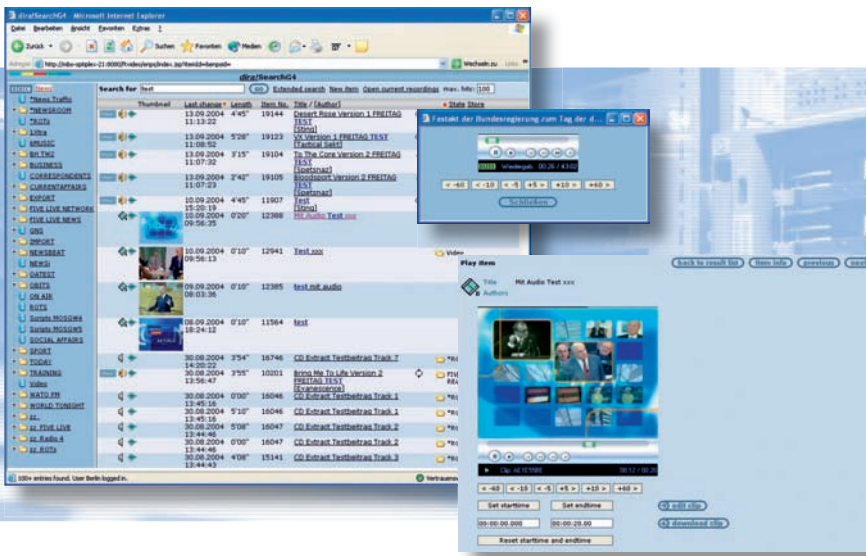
diraSearchG4 - Microsoft Internet Explorer

Datei Bearbeiten Ansicht Favoriten Extras ?

Zurück Suchen Favoriten Medien

Adresse http://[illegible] Wechseln zu Links

dira!SearchG4

Search for test Extended search New item Open current recordings max. hits: 100

Thumbnail Last change Length Item No. Title / [Author] State Store

*News Traffic
*NEWSROOM
TROTs
1Vfra
4MUSIC
Brt TM2
BUSINESS
CORRESPONDENTS
CURRENTAFFAIRS
EXPORT
FIVE LIVE NETWORK
FIVE LIVE NEWS
GNS
IMPORT
NEWSBEAT
NEWS
OATEST
OBITS
ON AIR
ROTS
Scripts MOSGW4
Scripts MOSGW5
SOCIAL AFFAIRS
SPORT
TODAY
TRAINING
Video
WATO PM
WORLD TONIGHT
zz
zz FIVE LIVE
zz Radio 4
zz ROTs

| Last change | Length | Item No. | Title / [Author] |
|---|---|---|---|
| 13.09.2004 11:13:22 | 4'45" | 19144 | Desert Rose Version 1 FREITAG TEST [Sting] |
| 13.09.2004 11:08:52 | 5'28" | 19123 | VX Version 1 FREITAG TEST [Tactical Seki] |
| 13.09.2004 11:07:32 | 3'15" | 19104 | To The Core Version 2 FREITAG TEST [Spetsnaz] |
| 13.09.2004 11:07:23 | 2'42" | 19105 | Bloodsport Version 2 FREITAG TEST [Spetsnaz] |
| 10.09.2004 15:20:19 | 4'45" | 11907 | Test [Sting] |
| 10.09.2004 09:56:35 | 0'20" | 12388 | Mit Audio Test xxx |
| 10.09.2004 09:56:13 | 0'10" | 12941 | Test xxx |
| 09.09.2004 08:03:36 | 0'10" | 12385 | test mit audio |
| 08.09.2004 18:24:12 | 0'10" | 11564 | test |
| 30.08.2004 14:20:22 | 3'54" | 16746 | CD Extract Testbeitrag Track 7 |
| 30.08.2004 13:56:47 | 3'55" | 10201 | Bring Me To Life Version 2 FREITAG TEST [Evanescence] |
| 30.08.2004 13:45:16 | 0'00" | 16046 | CD Extract Testbeitrag Track 1 |
| 30.08.2004 13:44:46 | 5'10" | 16046 | CD Extract Testbeitrag Track 1 |
| 30.08.2004 13:44:46 | 5'08" | 16047 | CD Extract Testbeitrag Track 2 |
| 30.08.2004 13:44:46 | 0'00" | 16047 | CD Extract Testbeitrag Track 2 |
| 30.08.2004 13:44:43 | 4'08" | 15141 | CD Extract Testbeitrag Track 3 |

100+ entries found. User Berlin logged in.

Festakt der Bundesregierung zum Tag der d...
Wiedergabe 00:26 / 43:02
< -60 < -10 < -5 +5 > +10 > +60 >
Schließen

Play item
Title Mit Audio Test xxx
Authors

back to result list item info previous next

Clip 42151568

< -60 < -10 < -5 +5 > +10 > +60 >
Set starttime Set endtime
00:00:00.000 00:00:20.00
Reset starttime and endtime
edit clip
download clip